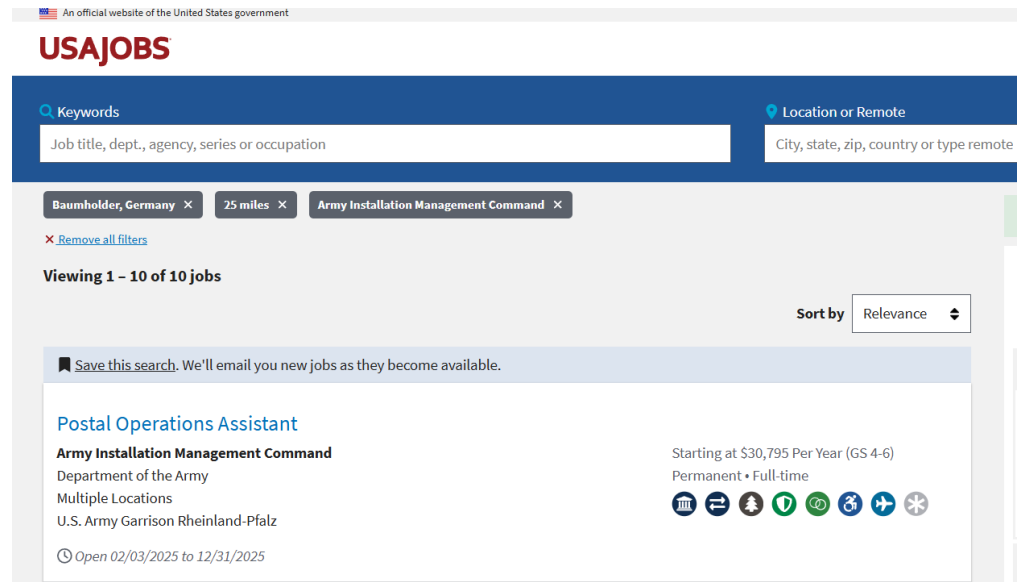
An official website of the United States government

USAJOBS

Keywords

Job title, dept., agency, series or occupation

Location or Remote

City, state, zip, country or type remote

Baumholder, Germany ✕ 25 miles ✕ Army Installation Management Command ✕

✕ Remove all filters

Viewing 1 – 10 of 10 jobs

Sort by Relevance

Save this search. We'll email you new jobs as they become available.

Postal Operations Assistant

Army Installation Management Command
Department of the Army
Multiple Locations
U.S. Army Garrison Rheinland-Pfalz

Starting at $30,795 Per Year (GS 4-6)
Permanent • Full-time

Open 02/03/2025 to 12/31/2025